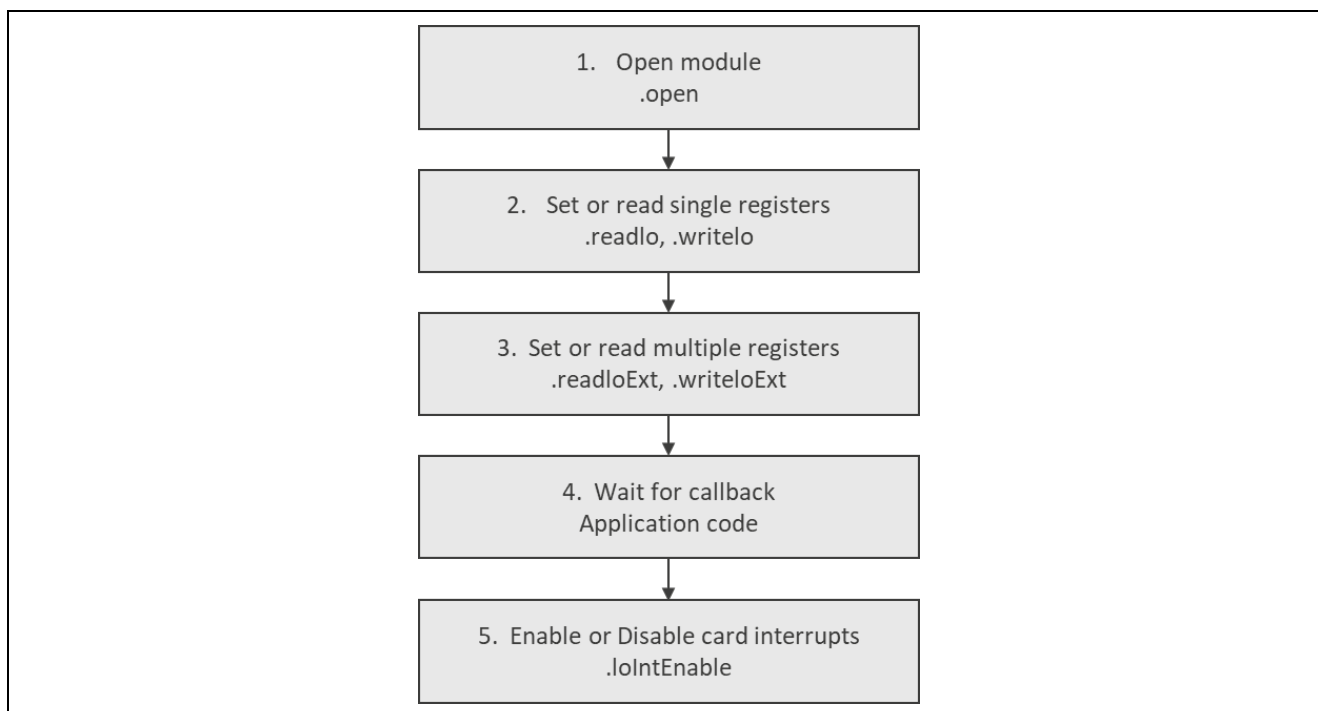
1. Open module
.open

2. Set or read single registers
.readIo, .writeIo

3. Set or read multiple registers
.readIoExt, .writeIoExt

4. Wait for callback
Application code

5. Enable or Disable card interrupts
.IoIntEnable